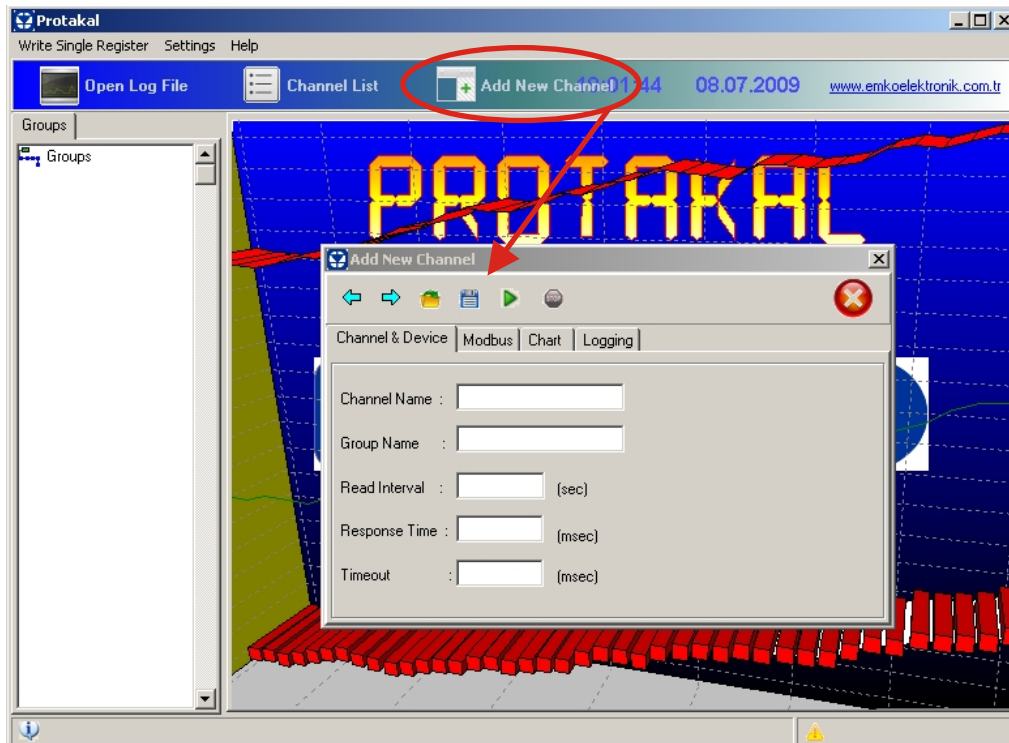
Protakal

Write Single Register Settings Help

Open Log File Channel List Add New Channel 10:01:44 08.07.2009 www.emkoelektronik.com.tr

Groups

Groups

PROTAKAL

Add New Channel

Channel & Device Modbus Chart Logging

Channel Name :

Group Name :

Read Interval : (sec)

Response Time : (msec)

Timeout : (msec)